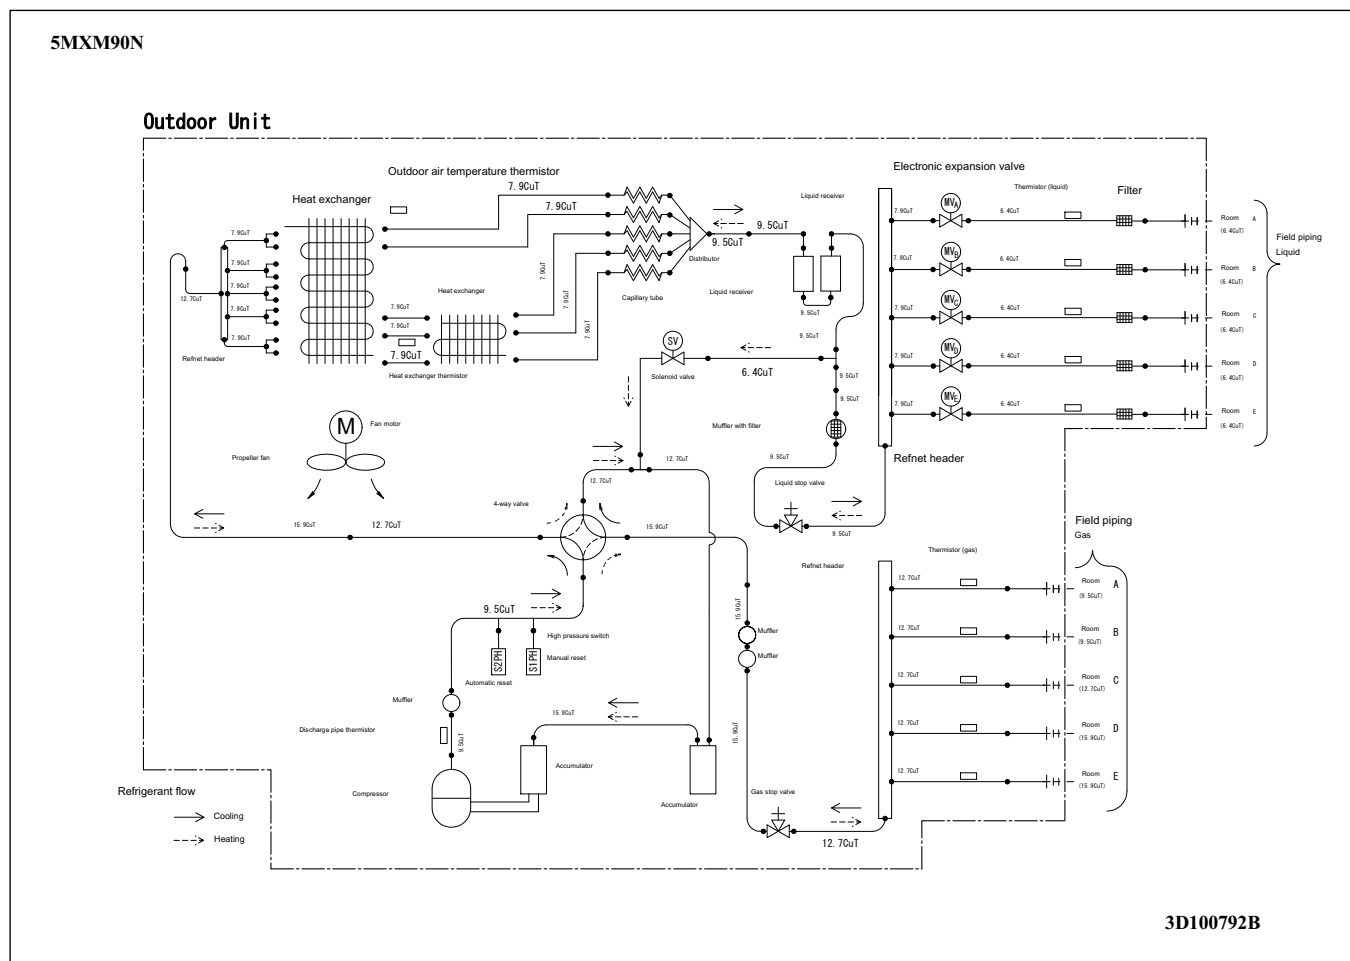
5MXM90N

Outdoor Unit

Outdoor air temperature thermistor

Electronic expansion valve

Heat exchanger

7. 9CuT

7. 9CuT

Liquid receiver

Thermistor (liquid)

Filter

7. 9CuT

7. 9CuT

9. 5CuT

9. 5CuT

Distributor

MV$_A$

MV$_B$

MV$_C$

MV$_D$

MV$_E$

7. 9CuT

6. 4CuT

Room A (6. 4CuT)

Room B (6. 4CuT)

Room C (6. 4CuT)

Room D (6. 4CuT)

Room E (6. 4CuT)

Field piping Liquid

12. 7CuT

Heat exchanger

Capillary tube

Liquid receiver

7. 9CuT

7. 9CuT

7. 9CuT

Refnet header

Heat exchanger thermistor

9. 5CuT

SV

Solenoid valve

6. 4CuT

9. 5CuT

9. 5CuT

Fan motor

Muffler with filter

Propeller fan

12. 7CuT

9. 5CuT

Refnet header

Liquid stop valve

12. 7CuT

4-way valve

15. 9CuT

12. 7CuT

15. 9CuT

9. 5CuT

Field piping Gas

Thermistor (gas)

Refnet header

12. 7CuT

Room A (9. 5CuT)

9. 5CuT

15. 9CuT

High pressure switch

Muffler

Room B (9. 5CuT)

S2PH

S1PH

Manual reset

Muffler

Automatic reset

Room C (12. 7CuT)

Muffler

15. 9CuT

Room D (15. 9CuT)

Discharge pipe thermistor

9. 5CuT

15. 9CuT

Accumulator

Room E (15. 9CuT)

Refrigerant flow

Compressor

Accumulator

Gas stop valve

Cooling

Heating

12. 7CuT

3D100792B